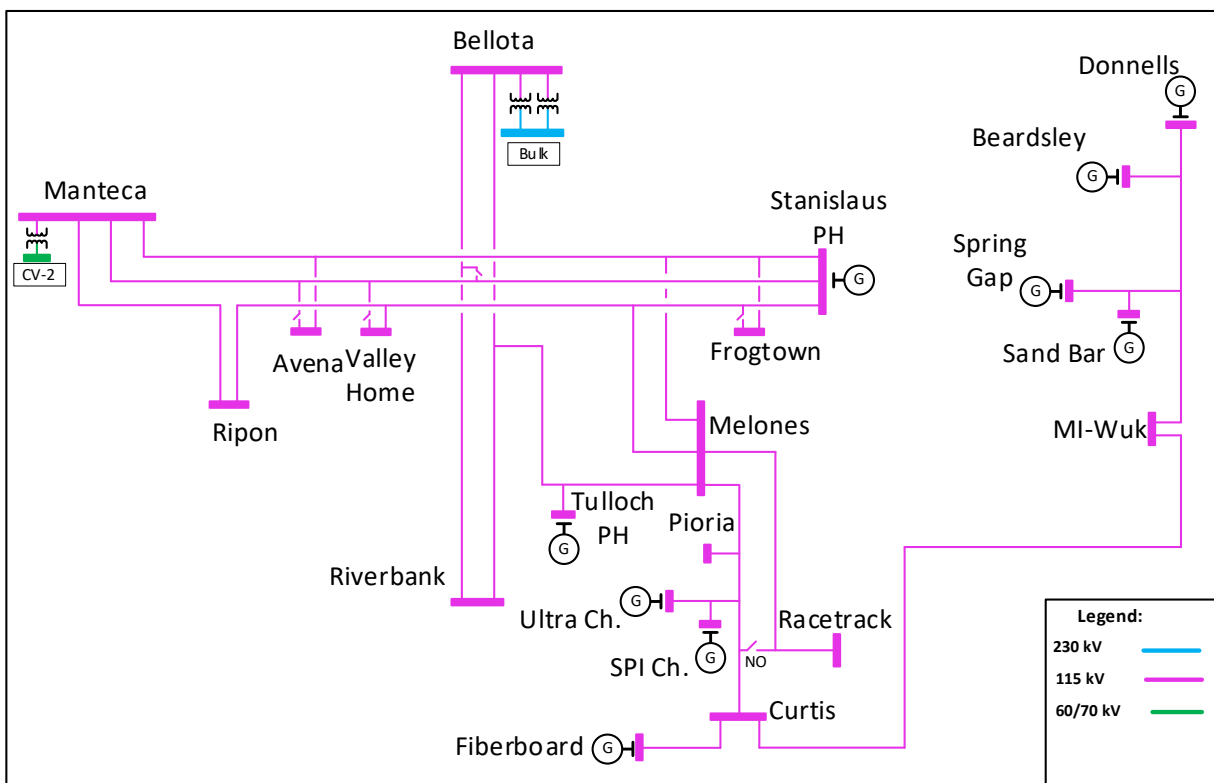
Bellota

Bulk

Donnells

G

Beardsley

G

Manteca

CV-2

Stanislaus PH

G

Spring Gap

G

Sand Bar

G

Avena

Valley Home

Frogtown

Ripon

Melones

MI-Wuk

Tulloch PH

G

Pioria

Riverbank

G

Ultra Ch.

Racetrack

SPI Ch.

G

NO

Curtis

Fiberboard

G

Legend:

230 kV

115 kV

60/70 kV